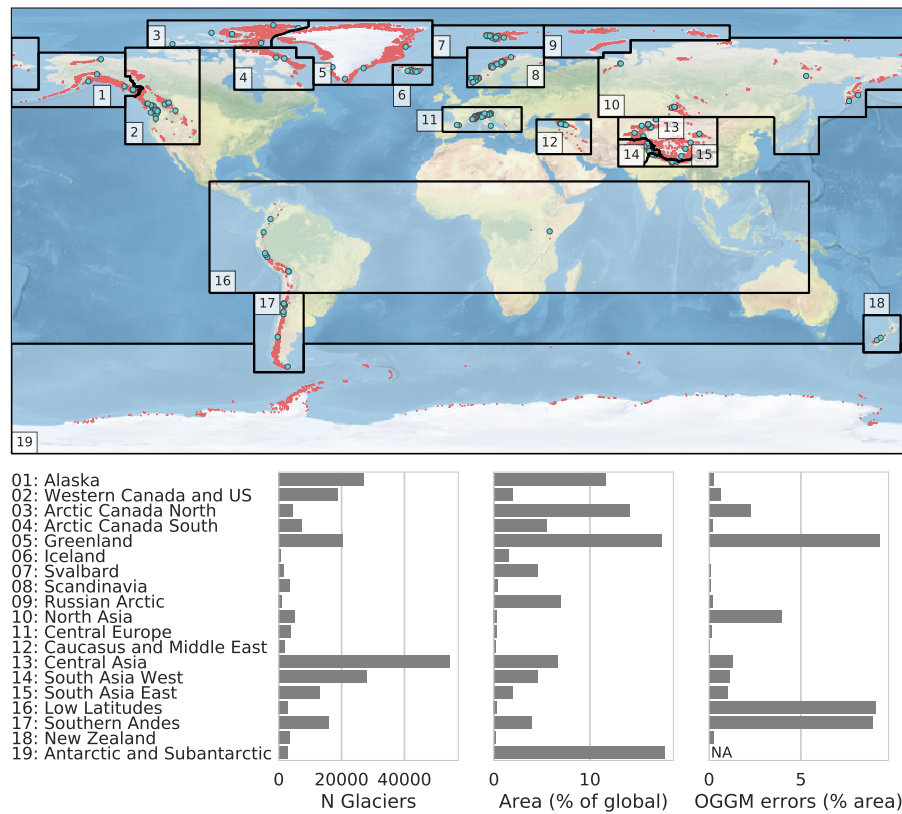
3
7
9
1
4
5
8
6
10
2
11
13
12
14
15
16
17
18
19

01: Alaska
02: Western Canada and US
03: Arctic Canada North
04: Arctic Canada South
05: Greenland
06: Iceland
07: Svalbard
08: Scandinavia
09: Russian Arctic
10: North Asia
11: Central Europe
12: Caucasus and Middle East
13: Central Asia
14: South Asia West
15: South Asia East
16: Low Latitudes
17: Southern Andes
18: New Zealand
19: Antarctic and Subantarctic

0 20000 40000
N Glaciers

0 10
Area (% of global)

NA
0 5
OGGM errors (% area)